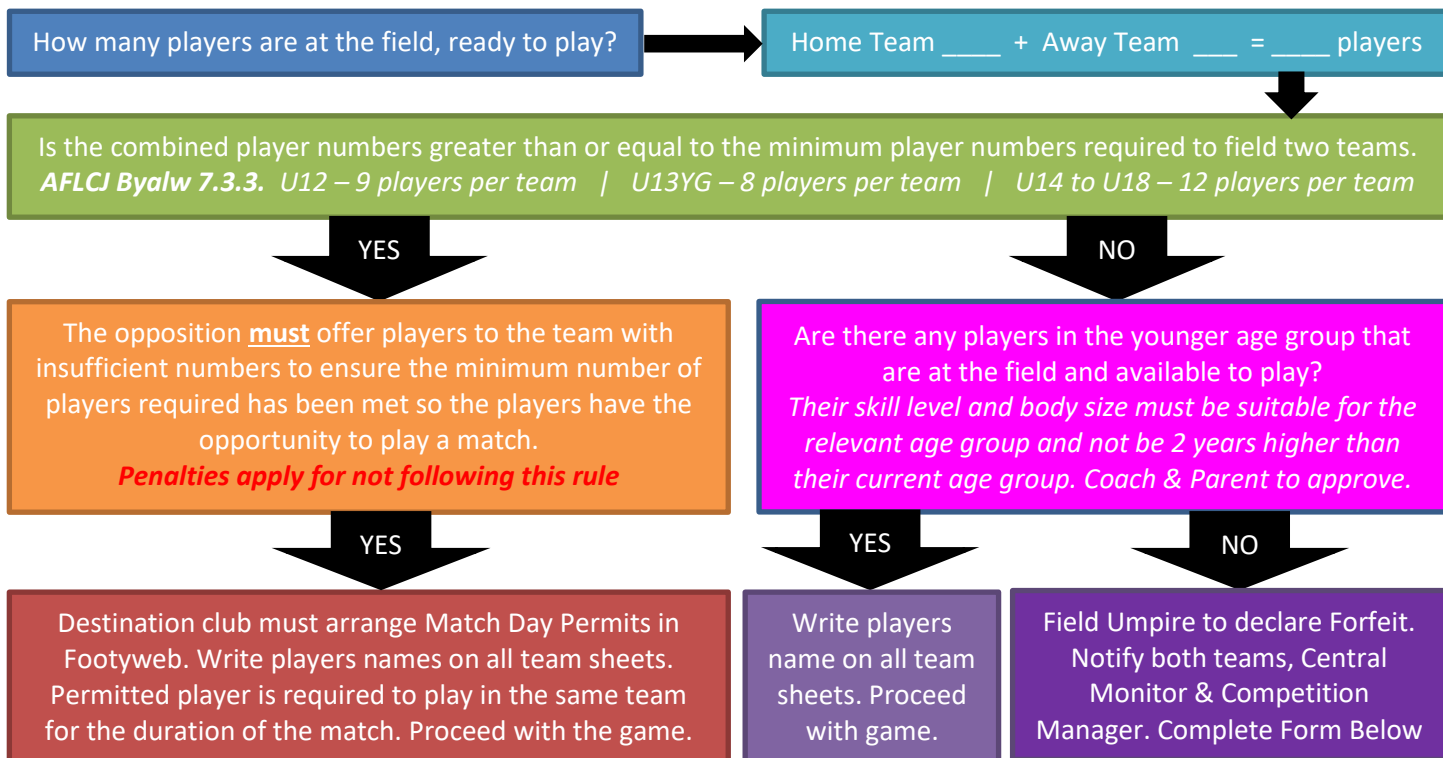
How many players are at the field, ready to play?

Home Team ____ + Away Team ___ = ____ players

Is the combined player numbers greater than or equal to the minimum player numbers required to field two teams.
***AFLCJ Byalw 7.3.3.*** *U12 – 9 players per team | U13YG – 8 players per team | U14 to U18 – 12 players per team*

YES

NO

The opposition **must** offer players to the team with insufficient numbers to ensure the minimum number of players required has been met so the players have the opportunity to play a match.
***Penalties apply for not following this rule***

Are there any players in the younger age group that are at the field and available to play?
*Their skill level and body size must be suitable for the relevant age group and not be 2 years higher than their current age group. Coach & Parent to approve.*

YES

YES

NO

Destination club must arrange Match Day Permits in Footyweb. Write players names on all team sheets. Permitted player is required to play in the same team for the duration of the match. Proceed with the game.

Write players name on all team sheets. Proceed with game.

Field Umpire to declare Forfeit. Notify both teams, Central Monitor & Competition Manager. Complete Form Below